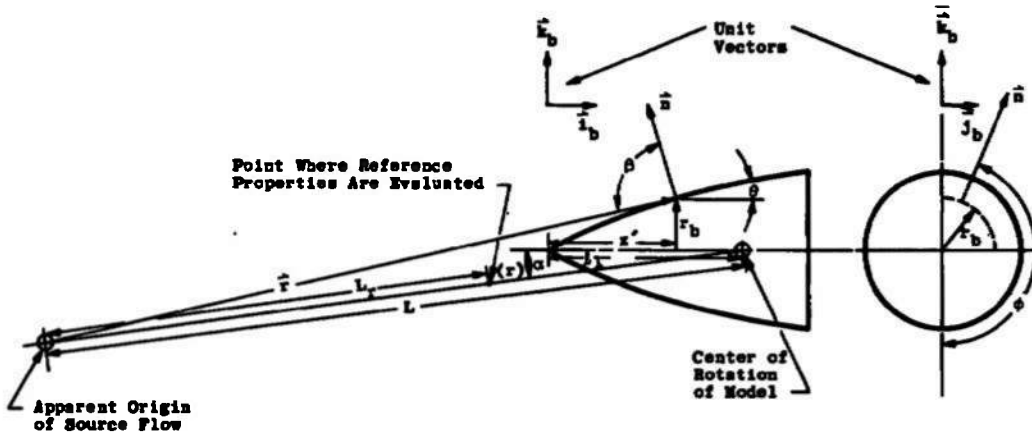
Unit Vectors

$\vec{k}_b$

$\vec{i}_b$

$\vec{n}$

$\vec{k}_b$

$\vec{j}_b$

$\vec{n}$

Point Where Reference Properties Are Evaluated

$\beta$

$\theta$

$r_b$

$x'$

$\vec{r}$

$L_r$

$(r)$

$\alpha$

$L$

$r_b$

$\phi$

Center of Rotation of Model

Apparent Origin of Source Flow